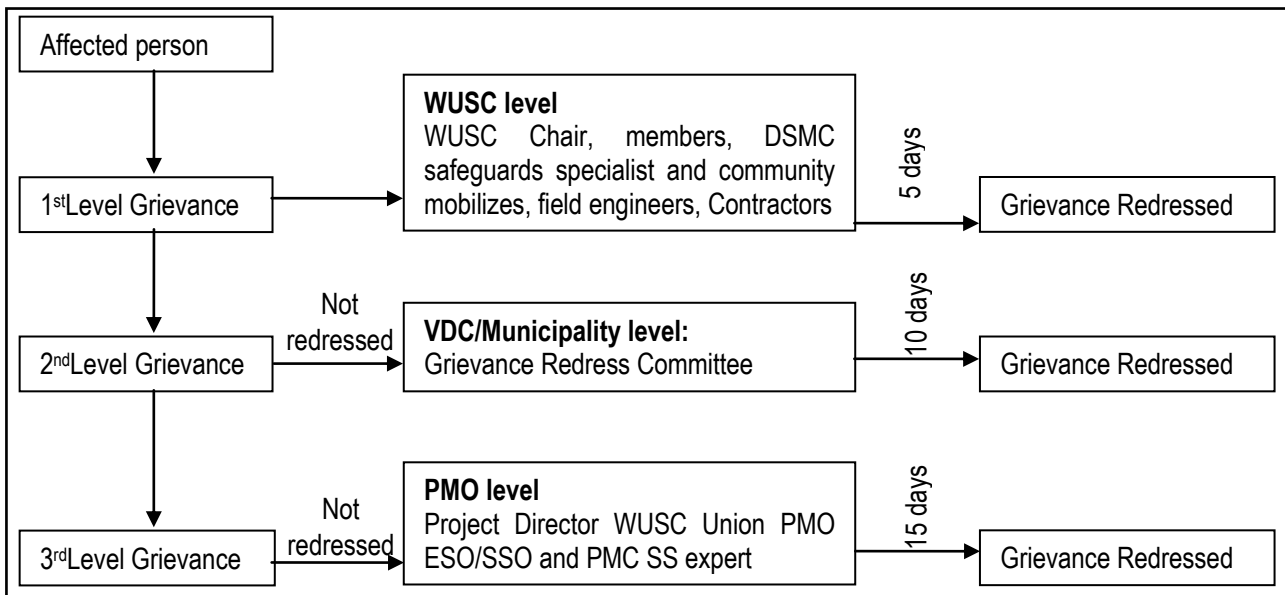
Affected person

1stLevel Grievance

WUSC level
WUSC Chair, members, DSMC safeguards specialist and community mobilizes, field engineers, Contractors

5 days

Grievance Redressed

Not redressed

2ndLevel Grievance

VDC/Municipality level:
Grievance Redress Committee

10 days

Grievance Redressed

Not redressed

3rdLevel Grievance

PMO level
Project Director WUSC Union PMO ESO/SSO and PMC SS expert

15 days

Grievance Redressed